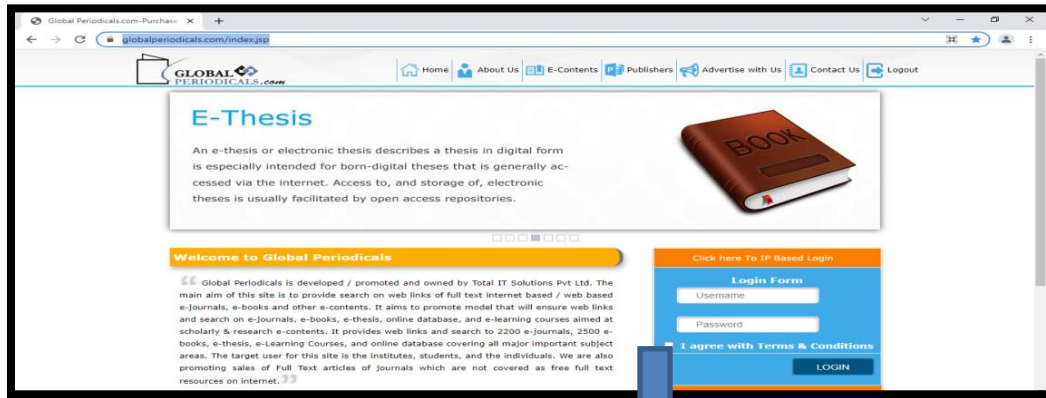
Global Periodicals.com-Purchase ×

globalperiodicals.com/index.jsp

GLOBAL PERIODICALS.com

Home | About Us | E-Contents | Publishers | Advertise with Us | Contact Us | Logout

E-Thesis

An e-thesis or electronic thesis describes a thesis in digital form is especially intended for born-digital theses that is generally accessed via the internet. Access to, and storage of, electronic theses is usually facilitated by open access repositories.

BOOK

Welcome to Global Periodicals

Global Periodicals is developed / promoted and owned by Total IT Solutions Pvt Ltd. The main aim of this site is to provide search on web links of full text internet based / web based e-Journals, e-books and other e-contents. It aims to promote model that will ensure web links and search on e-journals, e-books, e-thesis, online database, and e-learning courses aimed at scholarly & research e-contents. It provides web links and search to 2200 e-journals, 2500 e-books, e-thesis, e-Learning Courses, and online database covering all major important subject areas. The target user for this site is the institutes, students, and the individuals. We are also promoting sales of Full Text articles of journals which are not covered as free full text resources on internet.

Click here To IP Based Login

Login Form

Username

Password

I agree with Terms & Conditions

LOGIN